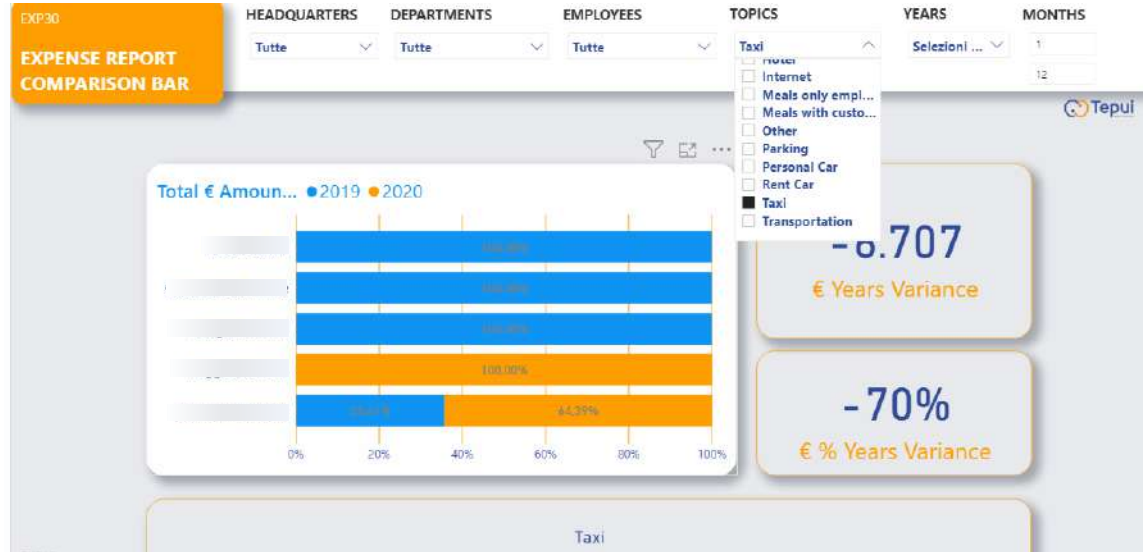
EXP30

EXPENSE REPORT COMPARISON BAR

HEADQUARTERS
Tutte

DEPARTMENTS
Tutte

EMPLOYEES
Tutte

TOPICS
Taxi

Hotel
Internet
Meals only empl...
Meals with custo...
Other
Parking
Personal Car
Rent Car
Taxi
Transportation

YEARS
Selezioni ...

MONTHS
1
12

Tepui

Total € Amoun... 2019 2020

100,00%
100,00%
100,00%
100,00%
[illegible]
64,39%

0% 20% 40% 60% 80% 100%

-6.707
€ Years Variance

-70%
€ % Years Variance

Taxi